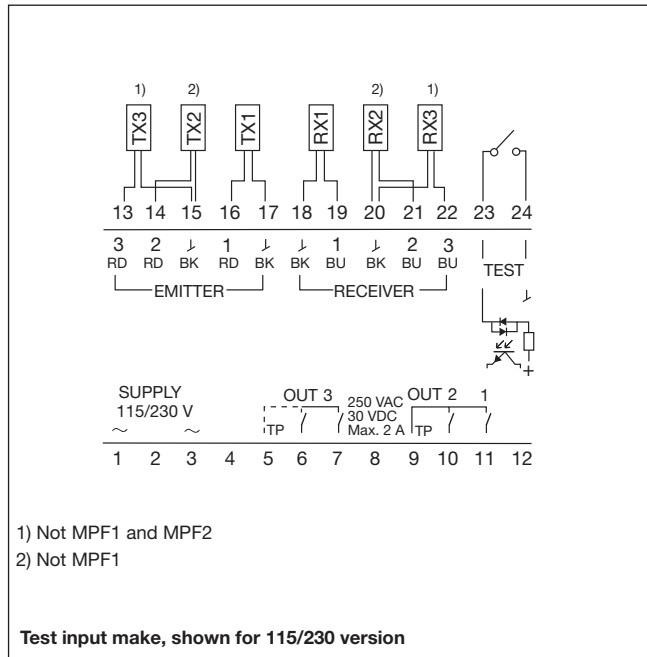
1) 2)
TX3 TX2 TX1 RX1 RX2 RX3
2) 1)

13 14 15 16 17 18 19 20 21 22 23 24

3 2 ⅃ 1 ⅃ ⅃ 1 ⅃ 2 3
RD RD BK RD BK BK BU BK BU BU

EMITTER RECEIVER

TEST
⅃
+

SUPPLY
115/230 V
~ ~

OUT 3
TP
250 VAC
30 VDC
Max. 2 A
OUT 2 1
TP

1 2 3 4 5 6 7 8 9 10 11 12

1) Not MPF1 and MPF2
2) Not MPF1

**Test input make, shown for 115/230 version**